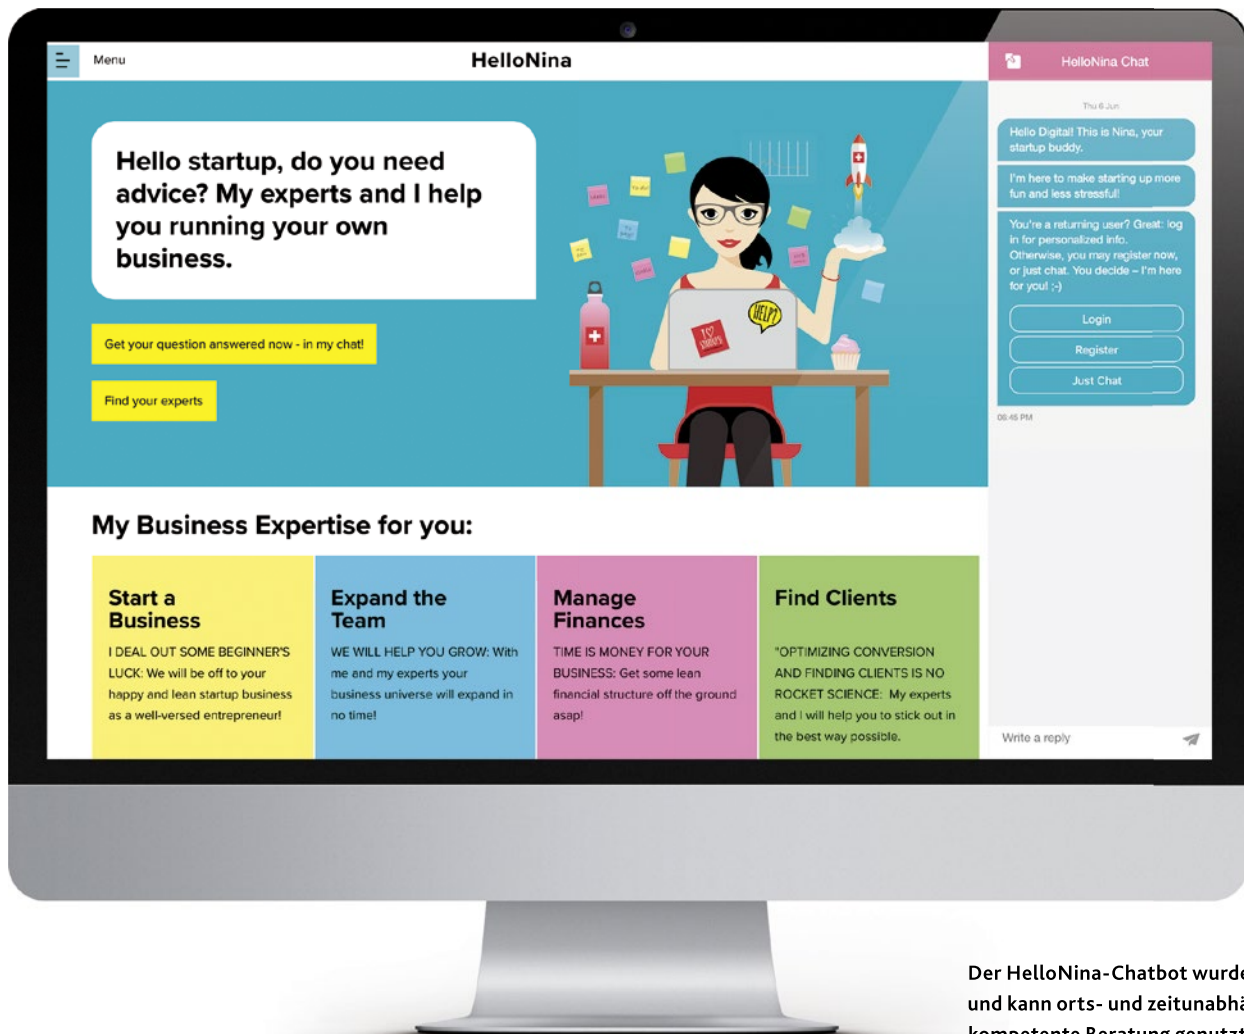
Menu

HelloNina

HelloNina Chat

Thu 6 Jun

Hello Digital! This is Nina, your startup buddy.

I'm here to make starting up more fun and less stressful!

You're a returning user? Great: log in for personalized info. Otherwise, you may register now, or just chat. You decide – I'm here for you! ;-)

Login

Register

Just Chat

06:45 PM

Hello startup, do you need advice? My experts and I help you running your own business.

Get your question answered now - in my chat!

Find your experts

HELP!

I ♥ startups

My Business Expertise for you:

Start a Business

I DEAL OUT SOME BEGINNER'S LUCK: We will be off to your happy and lean startup business as a well-versed entrepreneur!

Expand the Team

WE WILL HELP YOU GROW: With me and my experts your business universe will expand in no time!

Manage Finances

TIME IS MONEY FOR YOUR BUSINESS: Get some lean financial structure off the ground asap!

Find Clients

"OPTIMIZING CONVERSION AND FINDING CLIENTS IS NO ROCKET SCIENCE: My experts and I will help you to stick out in the best way possible.

Write a reply

Der HelloNina-Chatbot wurd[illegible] und kann orts- und zeitunabh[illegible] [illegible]